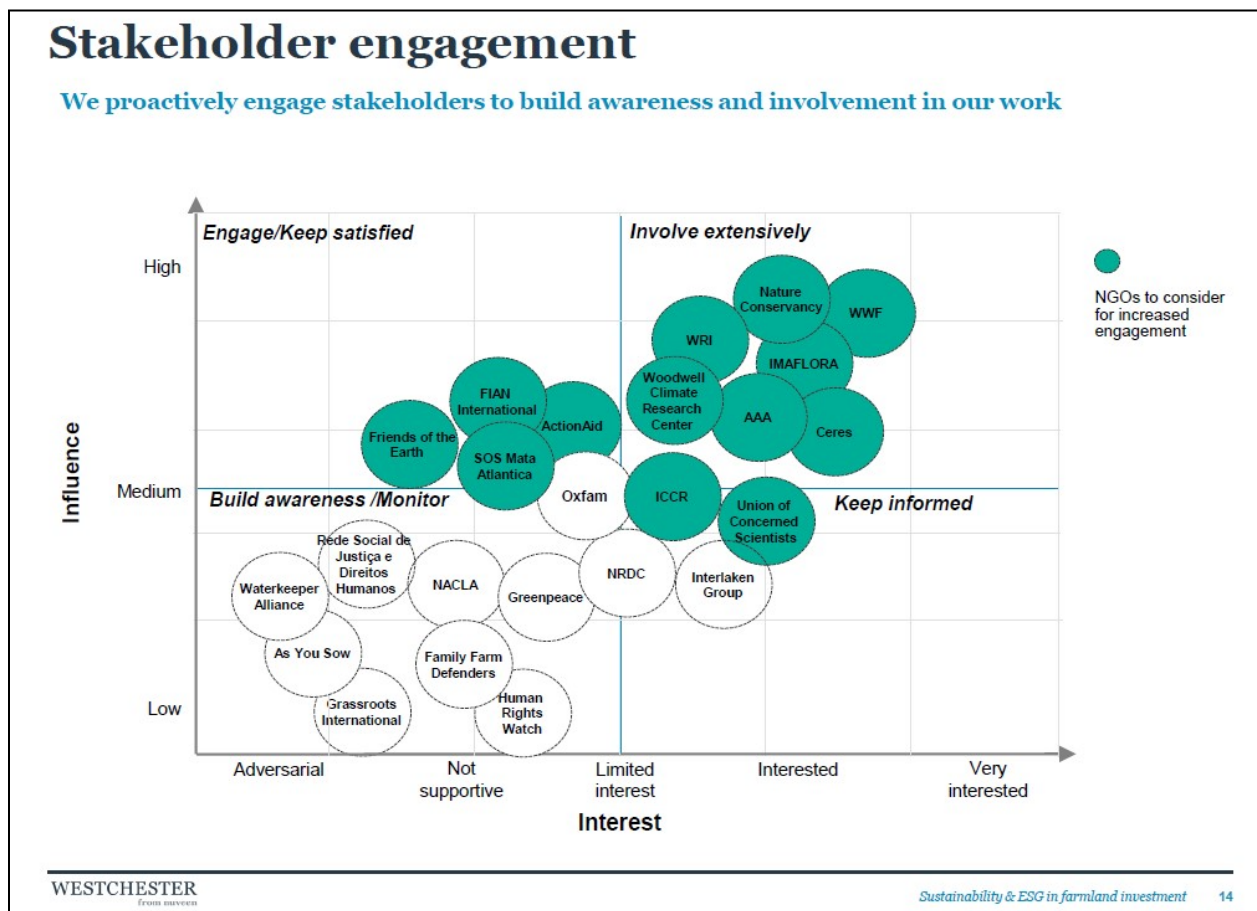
Stakeholder engagement

We proactively engage stakeholders to build awareness and involvement in our work

Engage/Keep satisfied

Involve extensively

Build awareness /Monitor

Keep informed

High

Medium

Low

Influence

Nature Conservancy

WWF

WRI

IMAFLORA

Woodwell Climate Research Center

AAA

Ceres

FIAN International

ActionAid

Friends of the Earth

SOS Mata Atlantica

Oxfam

ICCR

Union of Concerned Scientists

Rede Social de Justiça e Direitos Humanos

Waterkeeper Alliance

NACLA

Greenpeace

NRDC

Interlaken Group

As You Sow

Family Farm Defenders

Grassroots International

Human Rights Watch

Adversarial

Not supportive

Limited interest

Interested

Very interested

Interest

NGOs to consider for increased engagement

WESTCHESTER
from nuveen

Sustainability & ESG in farmland investment

14